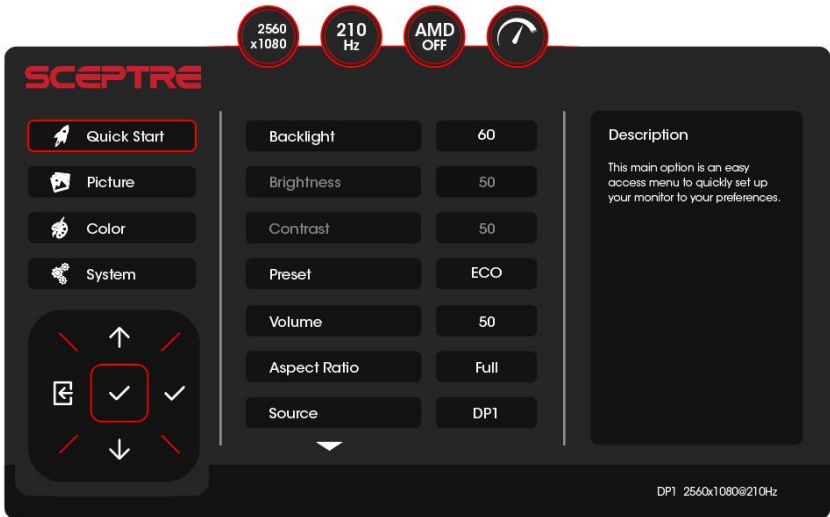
2560 x1080

210 Hz

AMD OFF

SCEPTRE

Quick Start

Picture

Color

System

| Backlight | 60 |
|---|---|
| Brightness | 50 |
| Contrast | 50 |
| Preset | ECO |
| Volume | 50 |
| Aspect Ratio | Full |
| Source | DP1 |

Description

This main option is an easy access menu to quickly set up your monitor to your preferences.

DP1 2560x1080@210Hz